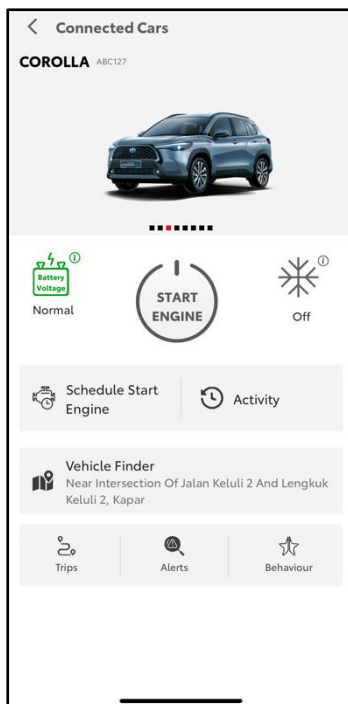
< Connected Cars

COROLLA ABC127

Battery Voltage
Normal

START ENGINE

Off

Schedule Start Engine

Activity

Vehicle Finder
Near Intersection Of Jalan Keluli 2 And Lengkuk Keluli 2, Kapar

Trips

Alerts

Behaviour